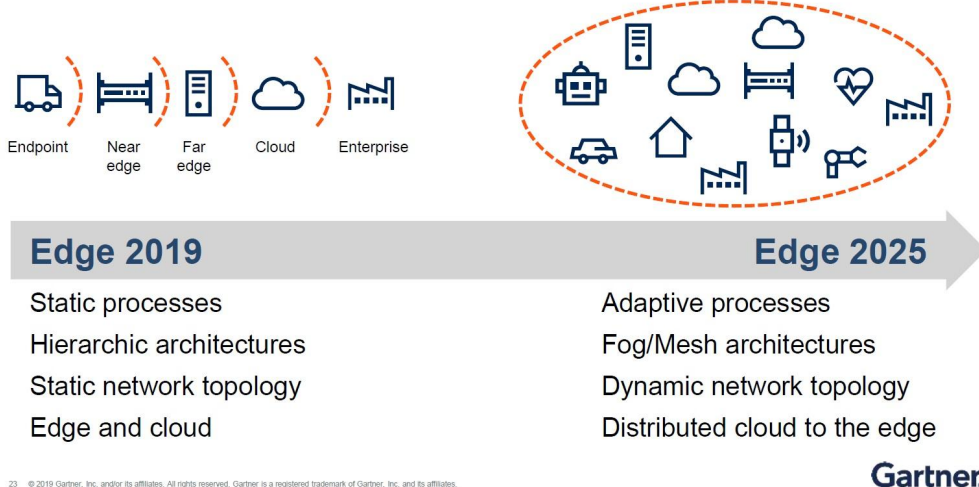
Endpoint

Near edge

Far edge

Cloud

Enterprise

Edge 2019

Edge 2025

Static processes

Hierarchic architectures

Static network topology

Edge and cloud

Adaptive processes

Fog/Mesh architectures

Dynamic network topology

Distributed cloud to the edge

23 © 2019 Gartner, Inc. and/or its affiliates. All rights reserved. Gartner is a registered trademark of Gartner, Inc. and its affiliates.

Gartner